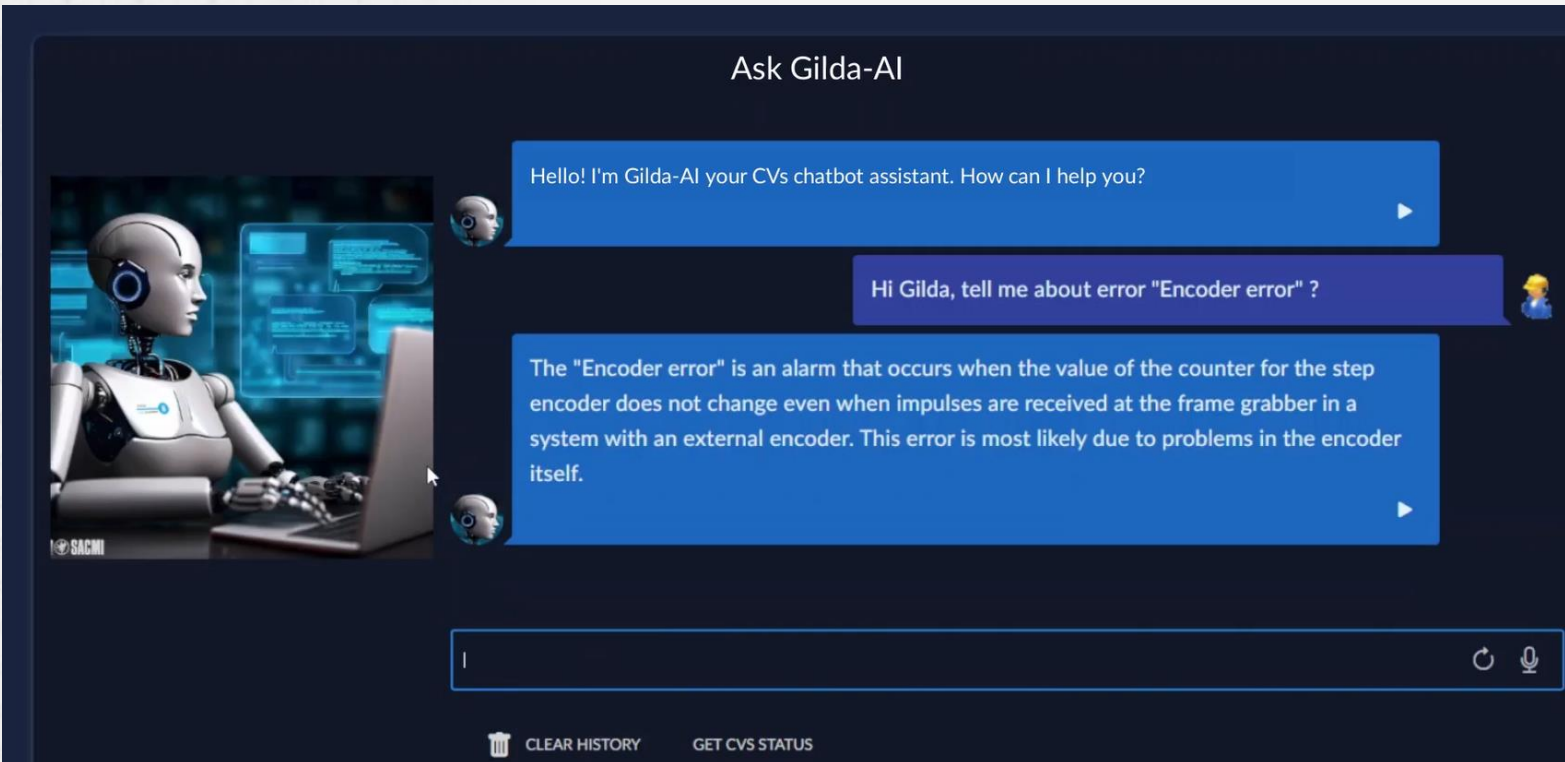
Ask Gilda-AI

SACMI

Hello! I'm Gilda-AI your CVs chatbot assistant. How can I help you?

Hi Gilda, tell me about error "Encoder error" ?

The "Encoder error" is an alarm that occurs when the value of the counter for the step encoder does not change even when impulses are received at the frame grabber in a system with an external encoder. This error is most likely due to problems in the encoder itself.

CLEAR HISTORY GET CVS STATUS